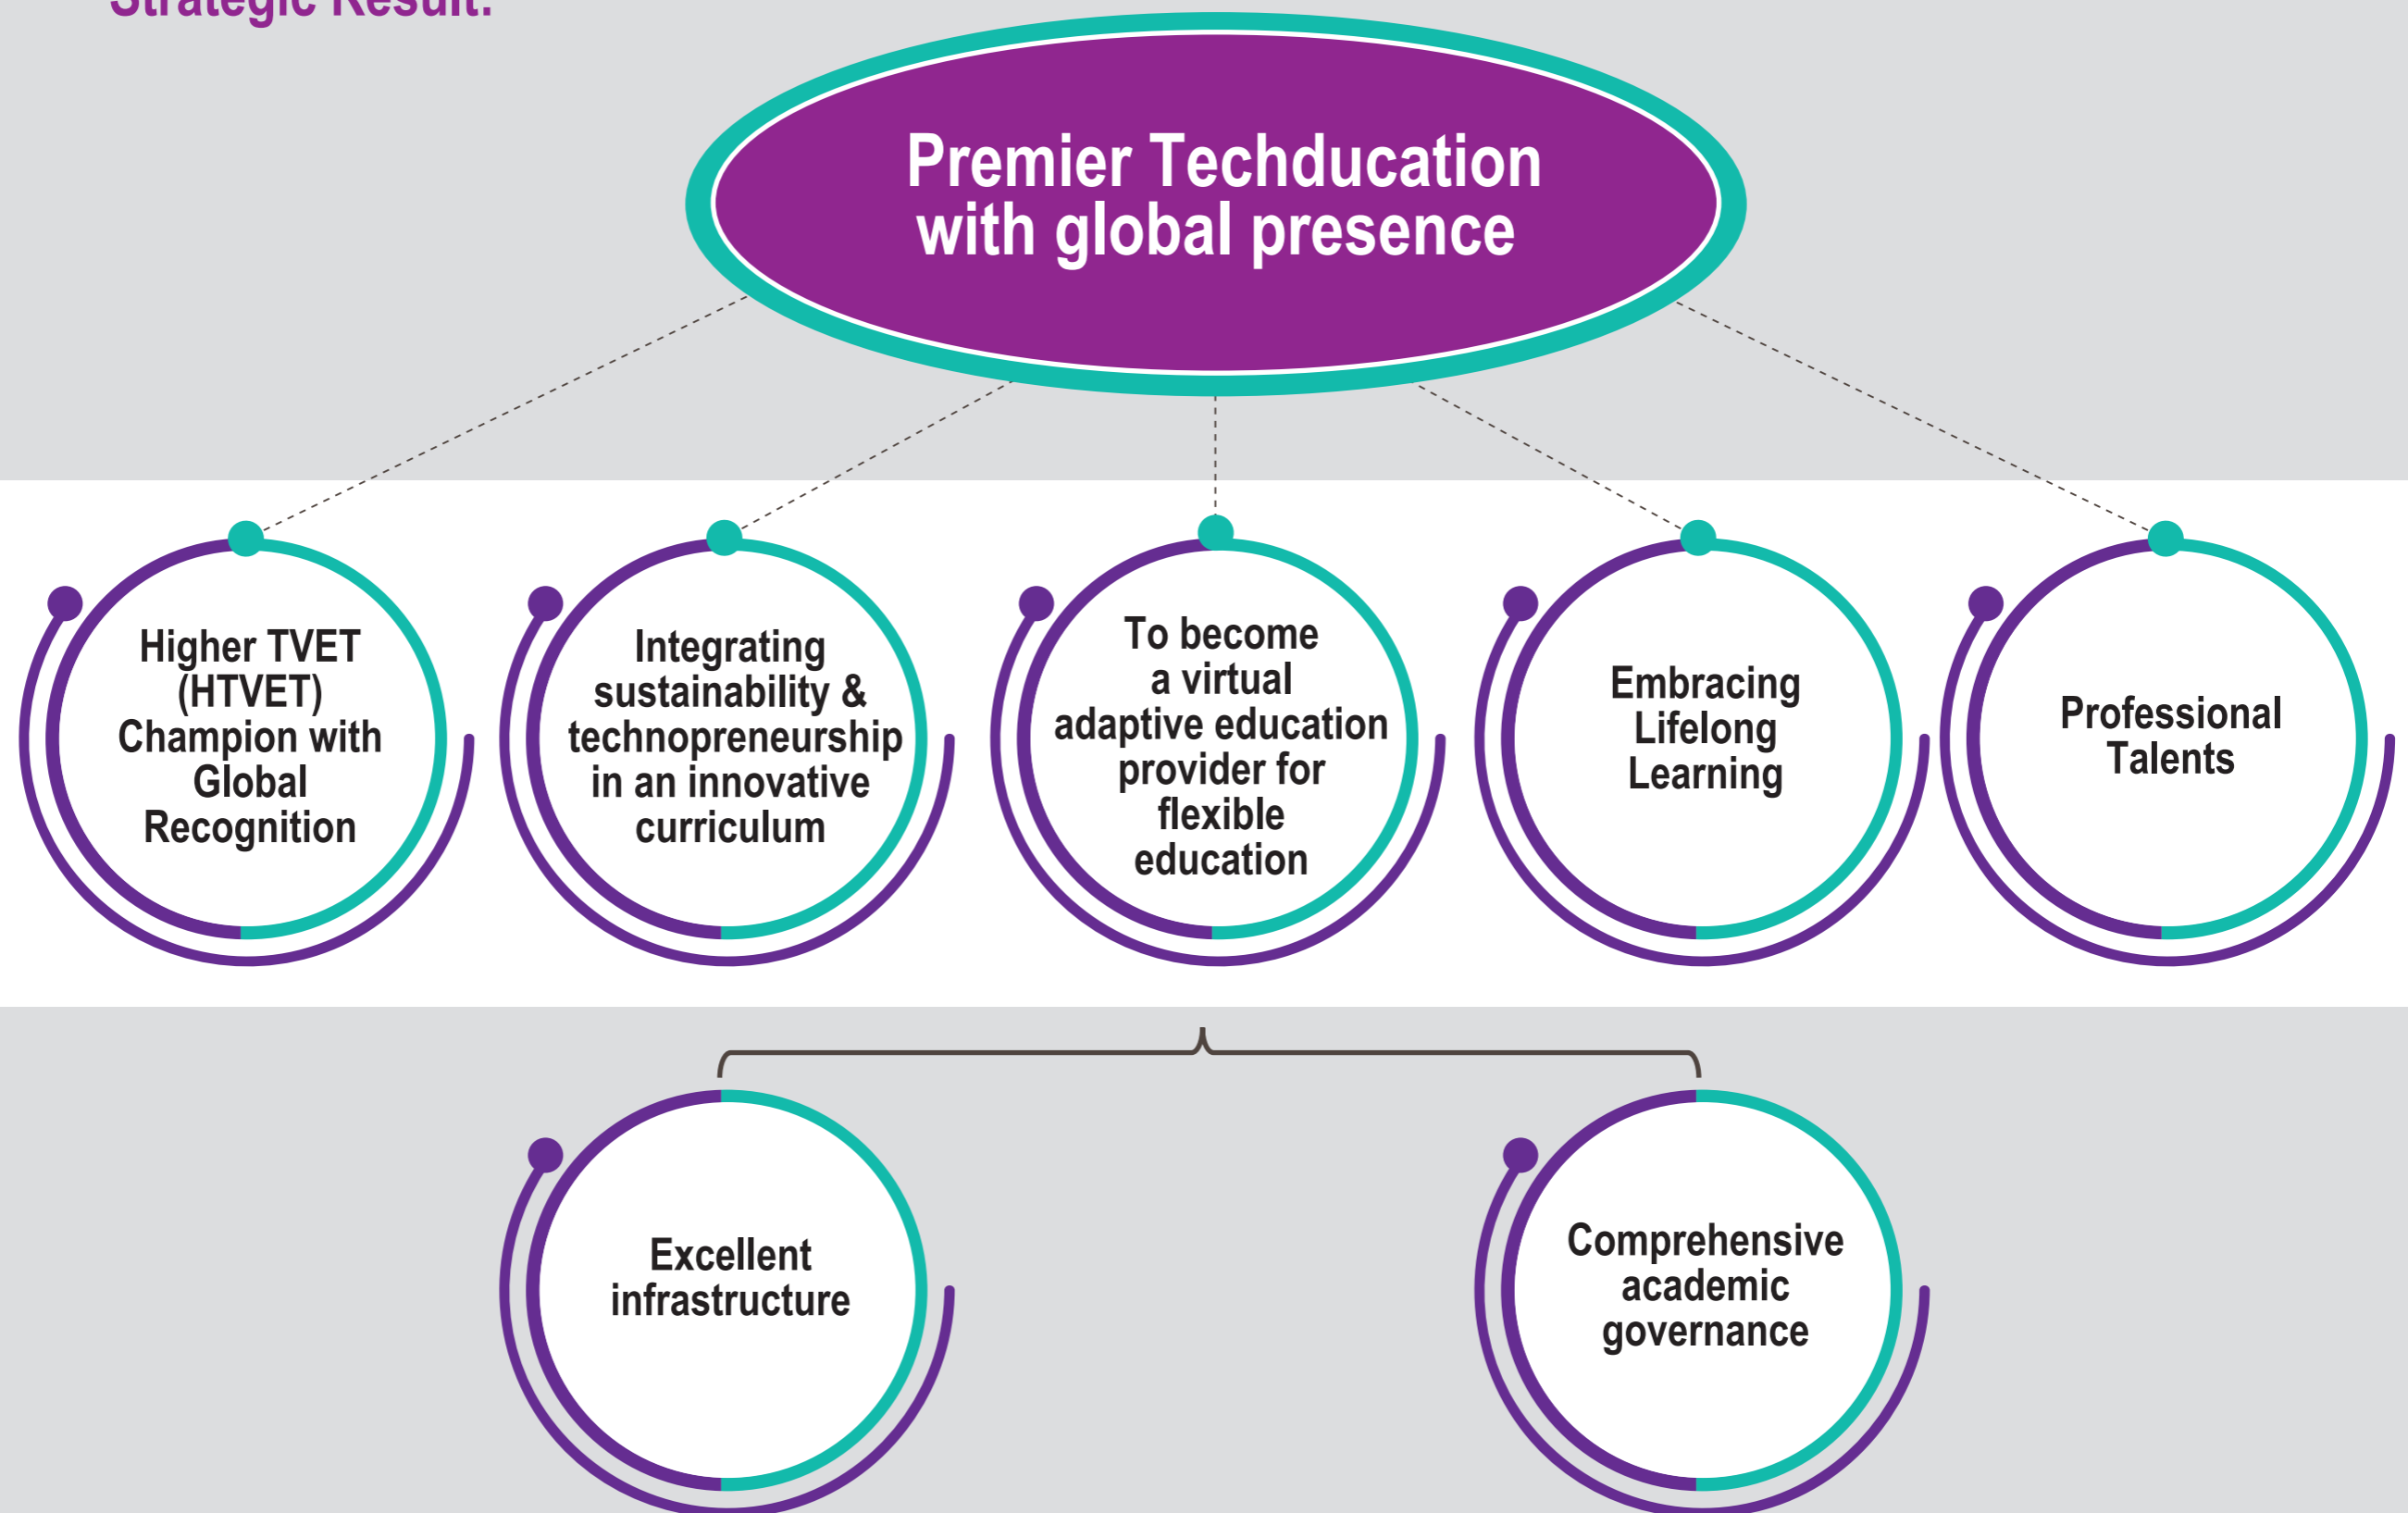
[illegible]

Premier Techducation with global presence

Higher TVET (HTVET) Champion with Global Recognition

Integrating sustainability & technopreneurship in an innovative curriculum

To become a virtual adaptive education provider for flexible education

Embracing Lifelong Learning

Professional Talents

Excellent infrastructure

Comprehensive academic governance